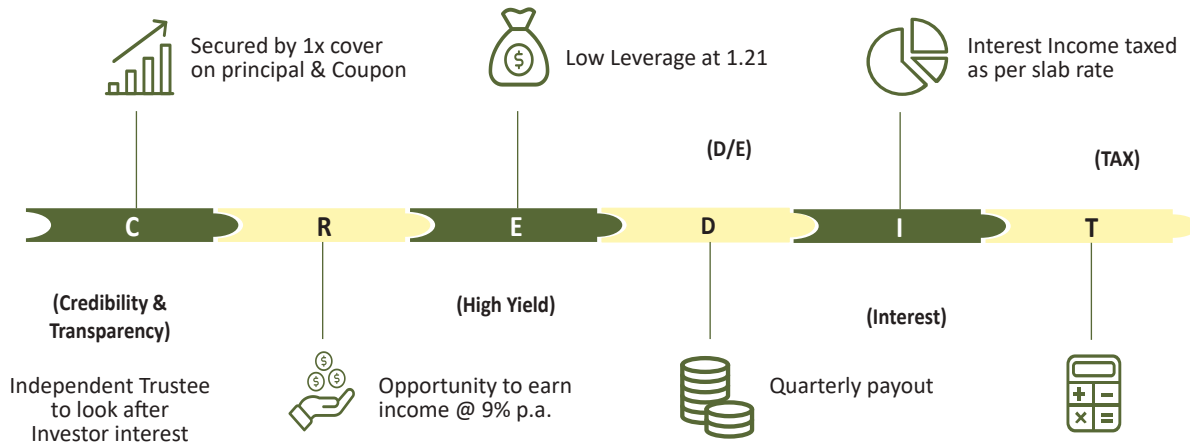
Secured by 1x cover on principal & Coupon

Low Leverage at 1.21

Interest Income taxed as per slab rate

(D/E)

(TAX)

C

R

E

D

I

T

(Credibility & Transparency)

(High Yield)

(Interest)

Independent Trustee to look after Investor interest

Opportunity to earn income @ 9% p.a.

Quarterly payout